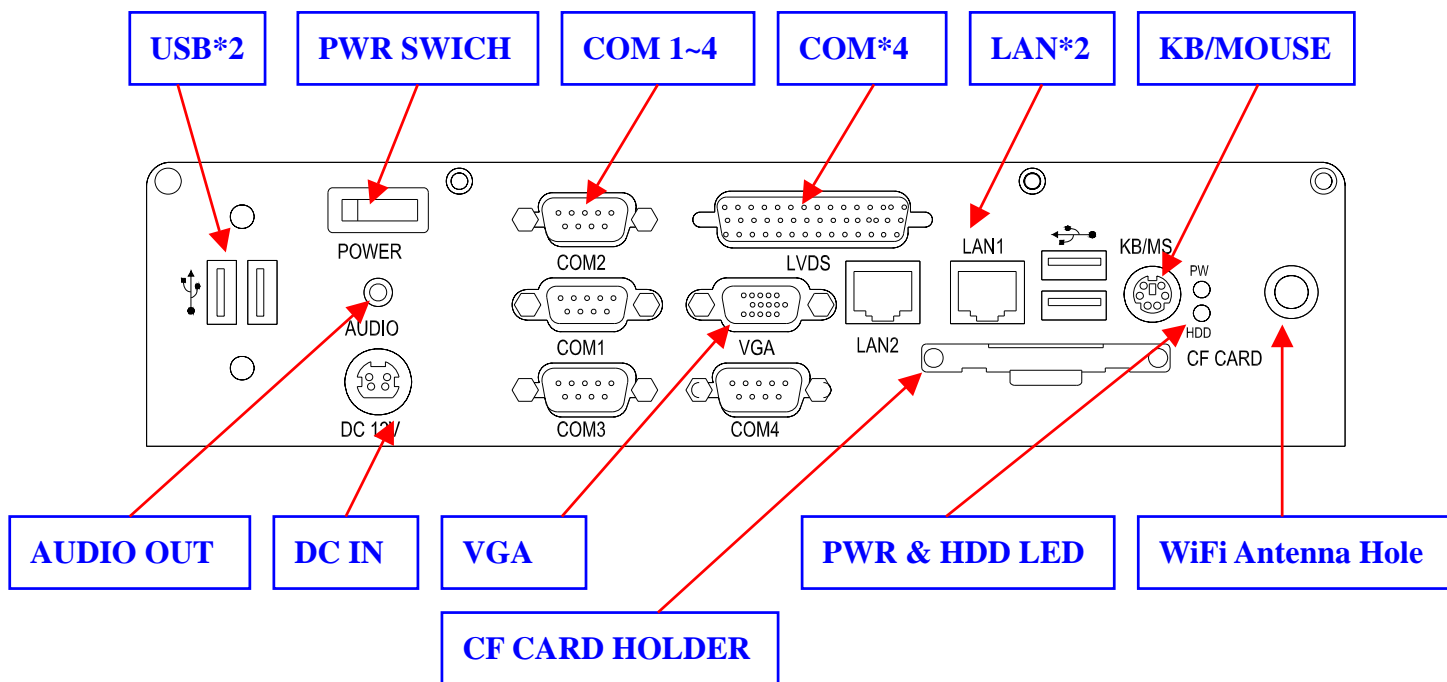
USB*2

PWR SWICH

COM 1~4

COM*4

LAN*2

KB/MOUSE

POWER

COM2

LVDS

LAN1

KB/MS

PW

HDD

AUDIO

COM1

VGA

LAN2

CF CARD

DC 12V

COM3

COM4

AUDIO OUT

DC IN

VGA

PWR & HDD LED

WiFi Antenna Hole

CF CARD HOLDER